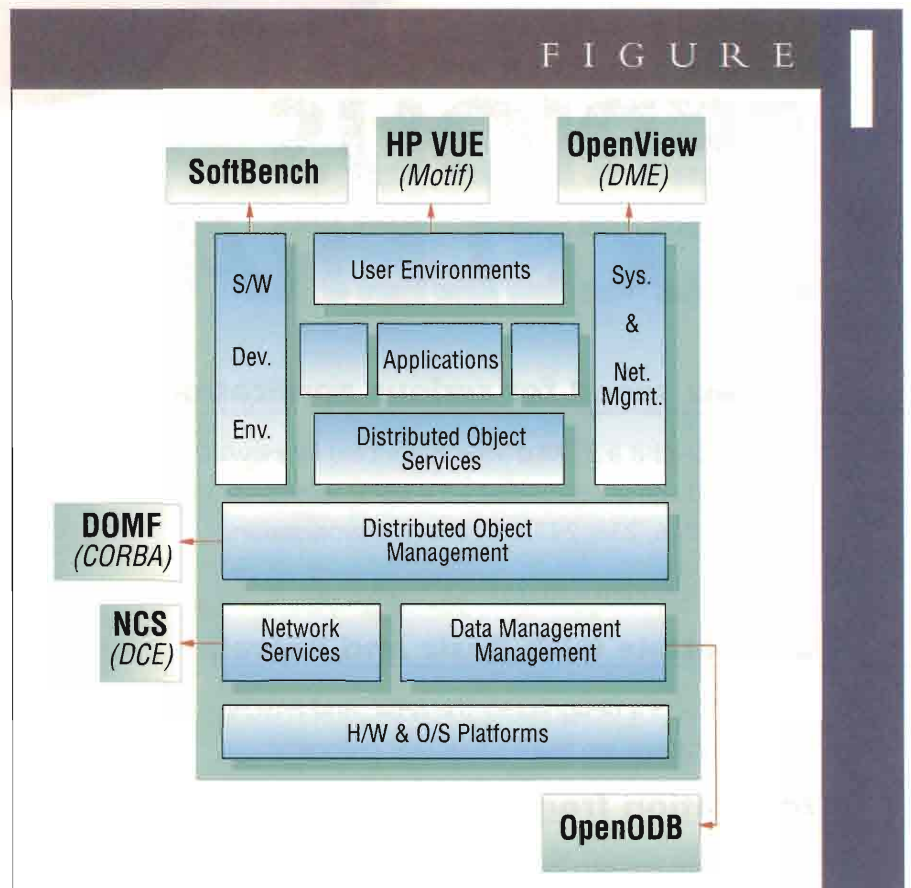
F I G U R E

SoftBench

HP VUE
(Motif)

OpenView
(DME)

S/W
Dev.
Env.

User Environments

Sys.
&
Net.
Mgmt.

Applications

Distributed Object Services

DOMF
(CORBA)

Distributed Object Management

NCS
(DCE)

Network Services

Data Management Management

H/W & O/S Platforms

OpenODB